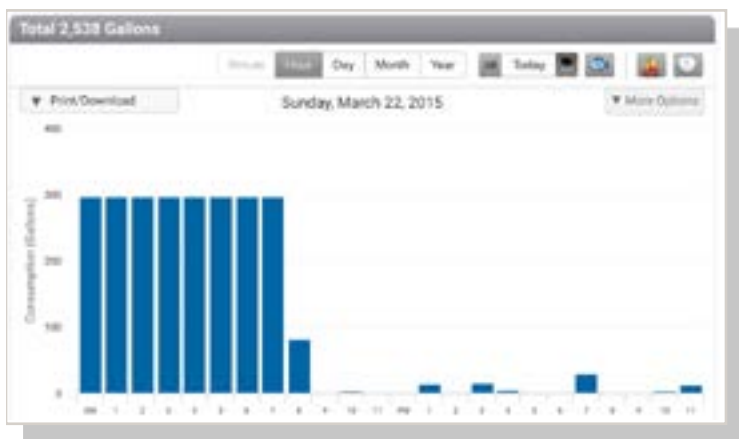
Total 2,538 Gallons

Minute Hour Day Month Year Today

▼ Print/Download

Sunday, March 22, 2015

▼ More Options

400
300
200
100
0

Consumption (Gallons)

AM 1 2 3 4 5 6 7 8 9 10 11 PM 1 2 3 4 5 6 7 8 9 10 11